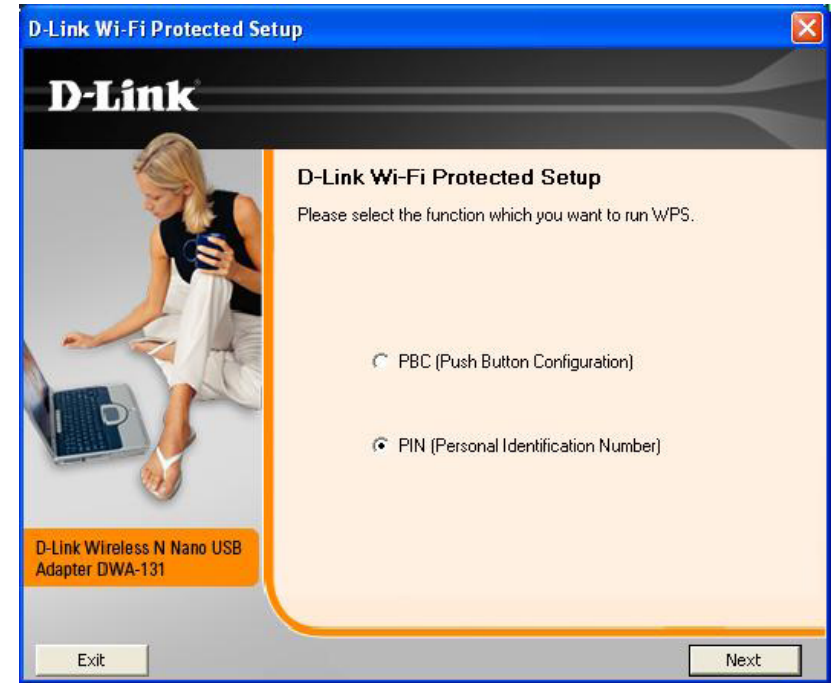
D-Link Wi-Fi Protected Setup

D-Link

D-Link Wi-Fi Protected Setup

Please select the function which you want to run WPS.

PBC (Push Button Configuration)

PIN (Personal Identification Number)

D-Link Wireless N Nano USB Adapter DWA-131

Exit

Next